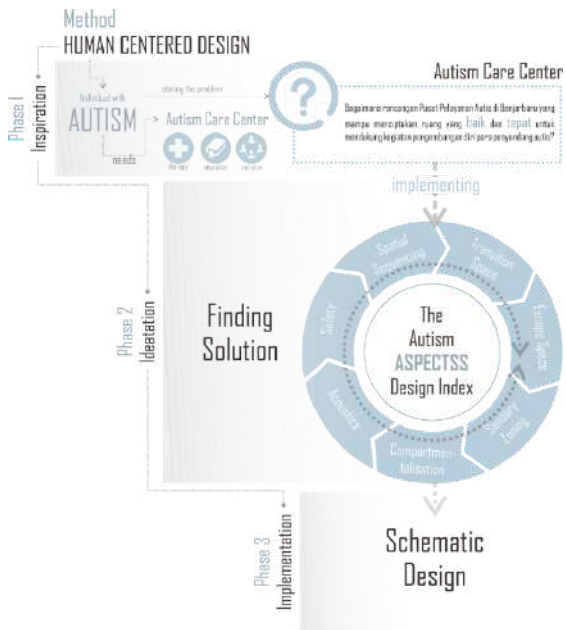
Method
HUMAN CENTERED DESIGN

Phase 1 Inspiration

Individual with
AUTISM
needs
sharing the problem
> Autism Care Center
therapy education
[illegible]

Autism Care Center

Bagaimana rancangan Pusat Pelayanan Autis di Banjarbaru yang mampu menciptakan ruang yang baik dan tepat untuk mendukung kegiatan pengembangan diri para penyandang autis?

implementing

Phase 2 Ideatation

Finding Solution

Spatial Sequencing
Transition Space
Escape Space
Sensory Zoning
Compartmentalisation
Acoustics
Safety

The Autism ASPECTSS Design Index

Phase 3 Implementation

Schematic Design